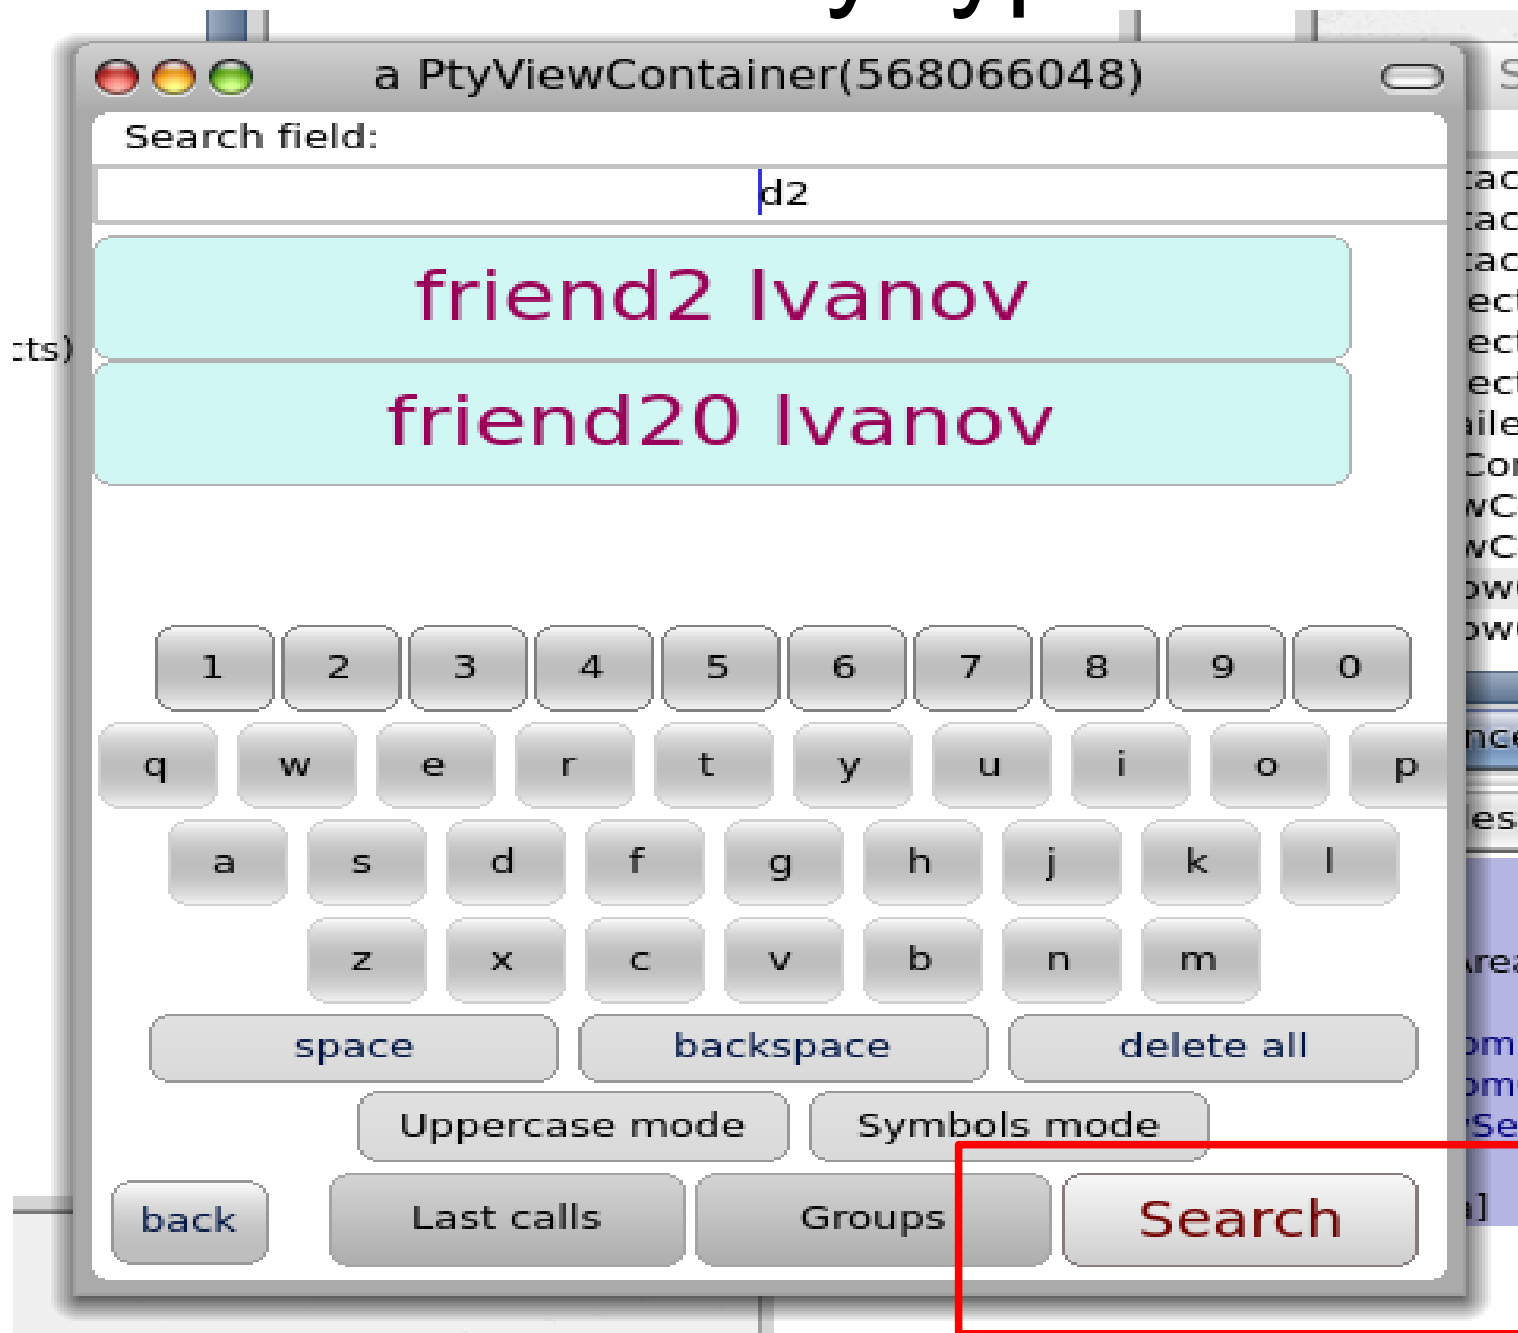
a PtyViewContainer(568066048)

Search field:

d2

friend2 Ivanov

friend20 Ivanov

1 2 3 4 5 6 7 8 9 0

q w e r t y u i o p

a s d f g h j k l

z x c v b n m

space backspace delete all

Uppercase mode Symbols mode

back Last calls Groups Search